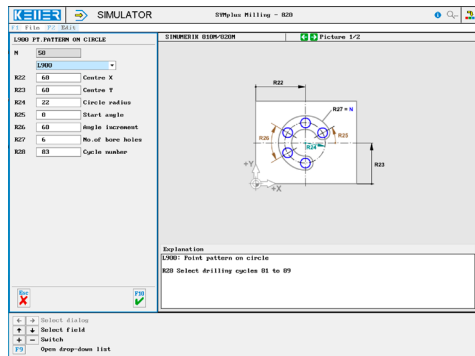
KELLER SIMULATOR SYMplus Milling - 828

F1 File F2 Edit

L900 PT.PATTERN ON CIRCLE

| | | |
|---|---|---|
| N | 50 | |
| | L900 | |
| R22 | 60 | Centre X |
| R23 | 60 | Centre Y |
| R24 | 22 | Circle radius |
| R25 | 0 | Start angle |
| R26 | 60 | Angle increment |
| R27 | 6 | No.of bore holes |
| R28 | 83 | Cycle number |

SINUMERIK 810M/820M

Picture 1/2

R22

R27 = N

R26

R25

R24

R23

+Y

+X

Esc

F10

Explanation

L900: Point pattern on circle

R28 Select drilling cycles 81 to 89

← → Select dialog

↑ ↓ Select field

+ − Switch

F9 Open drop-down list